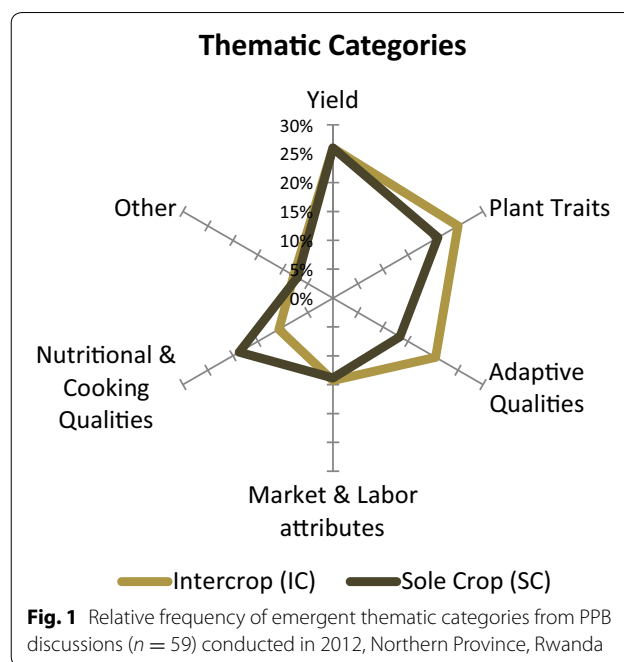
Thematic Categories

Yield

30%
25%
20%
15%
10%
5%
0%

Other

Plant Traits

Nutritional & Cooking Qualities

Adaptive Qualities

Market & Labor attributes

Intercrop (IC)   Sole Crop (SC)

**Fig. 1** Relative frequency of emergent thematic categories from PPB discussions ($n = 59$) conducted in 2012, Northern Province, Rwanda